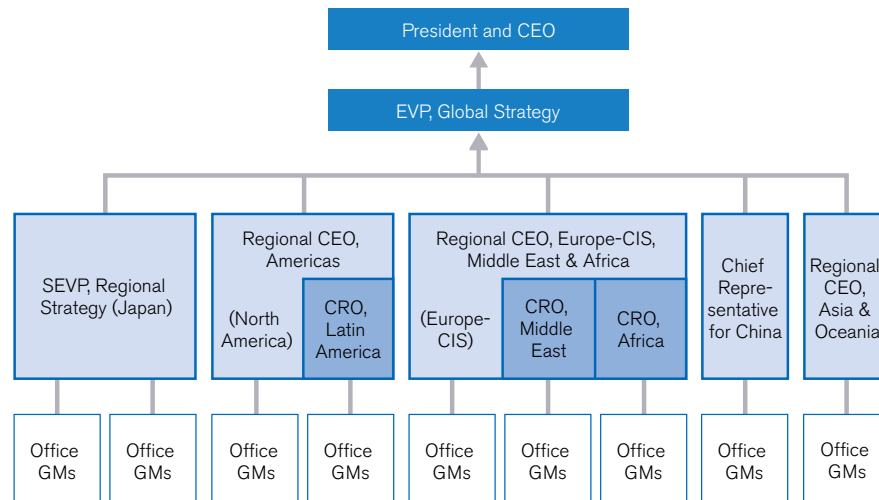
President and CEO

EVP, Global Strategy

SEVP, Regional Strategy (Japan)

Regional CEO, Americas

(North America)

CRO, Latin America

Regional CEO, Europe-CIS, Middle East & Africa

(Europe-CIS)

CRO, Middle East

CRO, Africa

Chief Representative for China

Regional CEO, Asia & Oceania

Office GMs

Office GMs

Office GMs

Office GMs

Office GMs

Office GMs

Office GMs

Office GMs

Office GMs